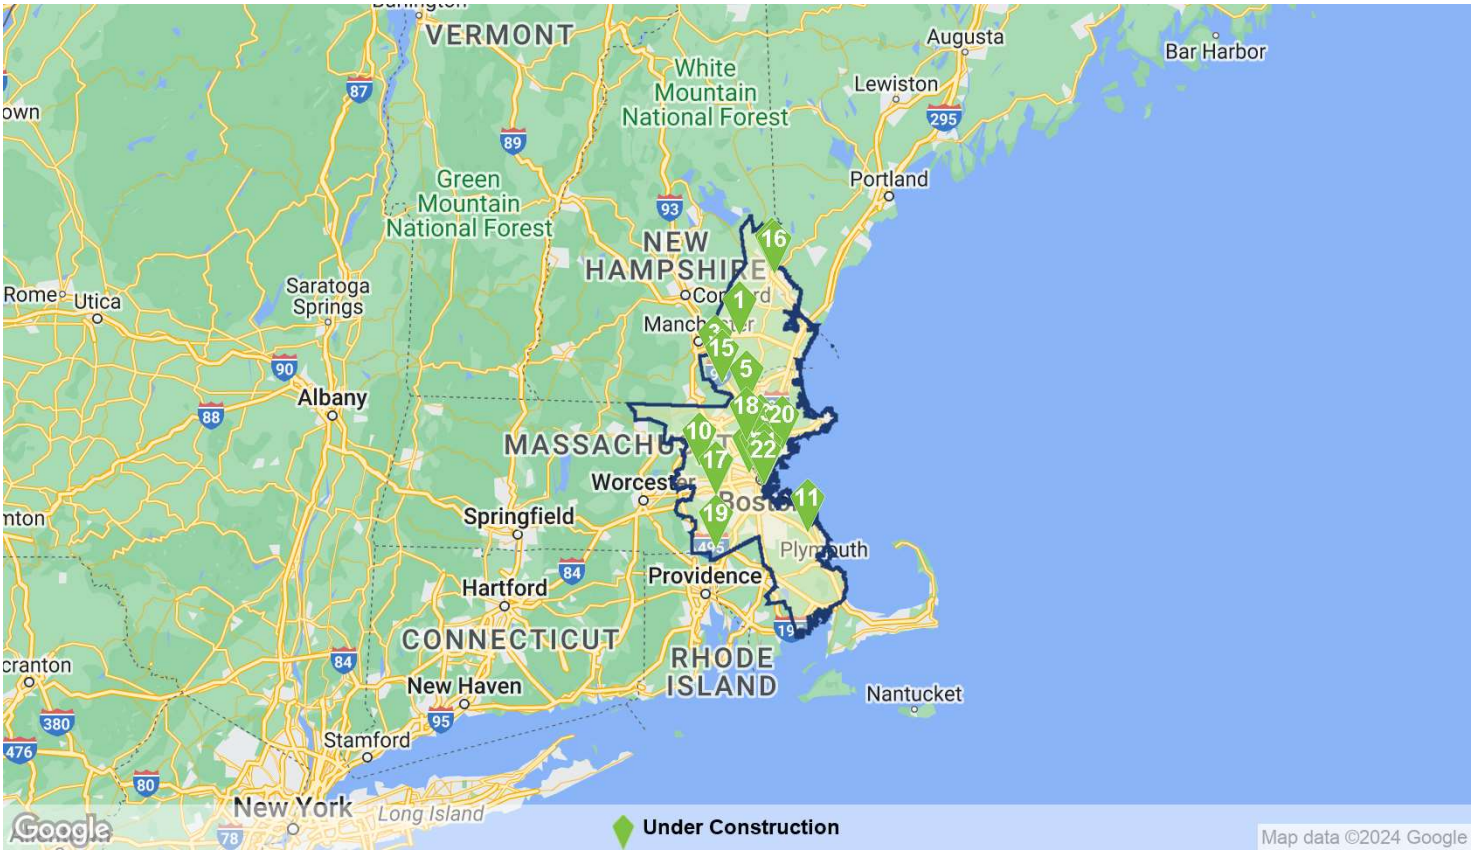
VERMONT
White Mountain National Forest
Augusta
Bar Harbor
Lewiston
295
87
89
Green Mountain National Forest
93
Portland
NEW HAMPSHIRE
Concord
16
1
Rome
Utica
Saratoga Springs
Manchester
15
5
90
Albany
88
18
20
MASSACHUSETTS
10
22
17
Worcester
11
Springfield
19
Boston
495
Plymouth
84
Hartford
Providence
CONNECTICUT
195
RHODE ISLAND
84
Scranton
New Haven
Nantucket
380
95
476
Stamford
80
New York
Long Island
78
Google
Under Construction
Map data ©2024 Google